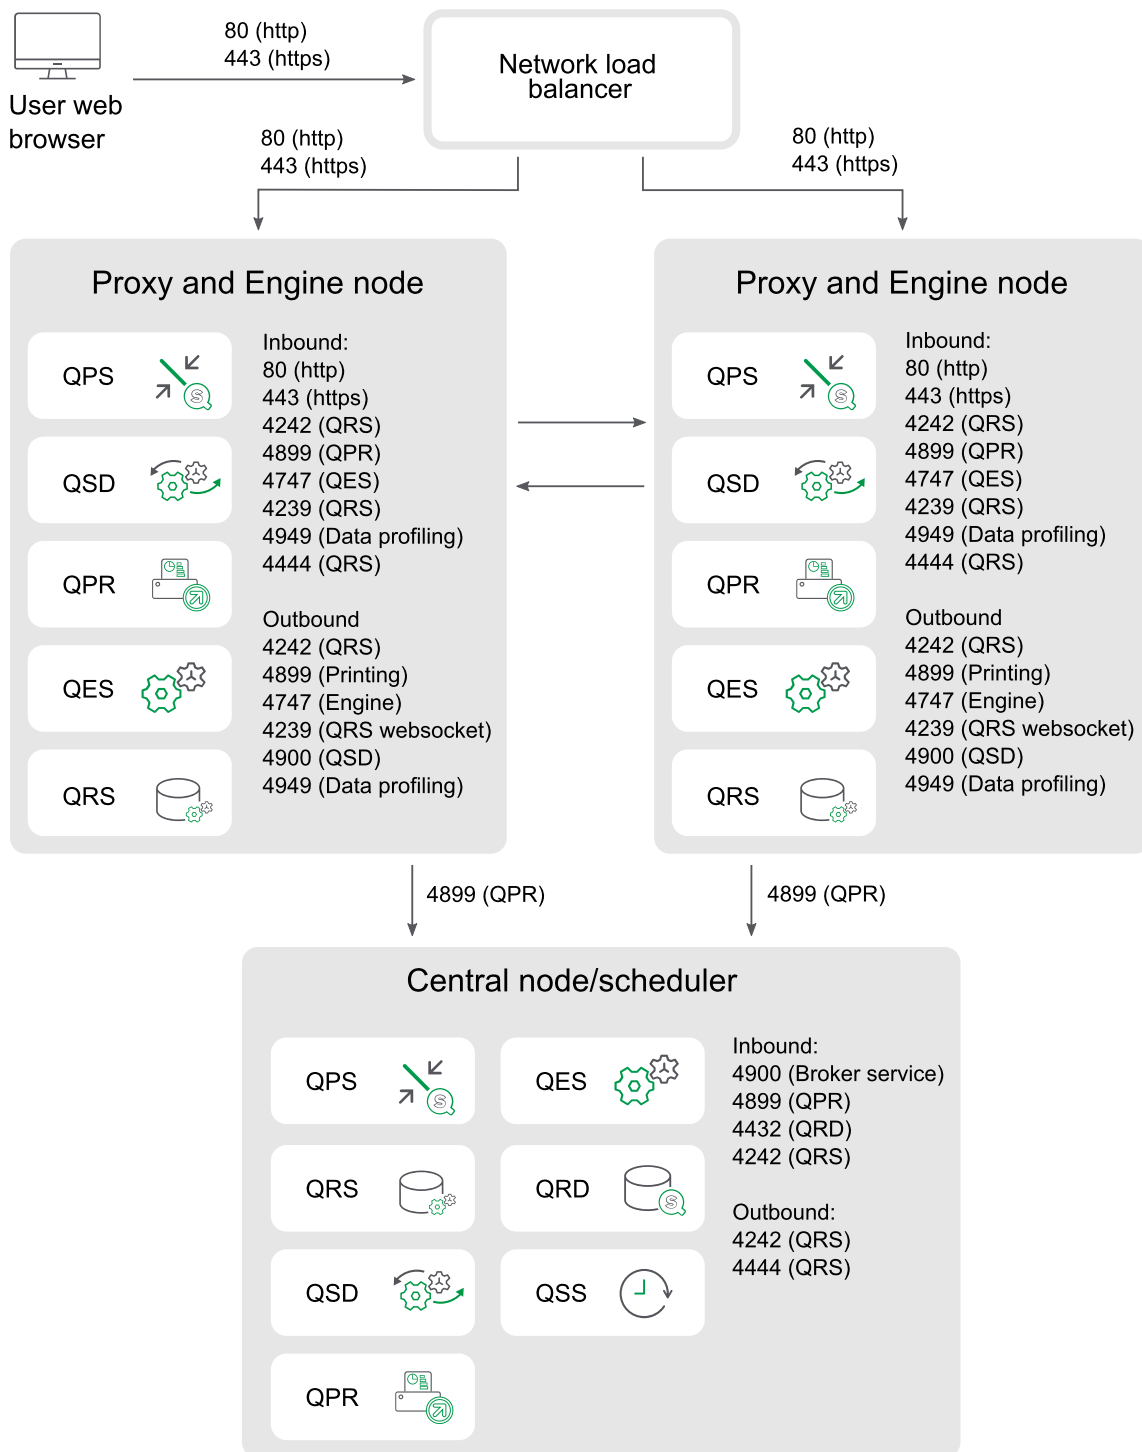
User web browser

80 (http)
443 (https)

Network load balancer

80 (http)
443 (https)

80 (http)
443 (https)

Proxy and Engine node

QPS

QSD

QPR

QES

QRS

Inbound:
80 (http)
443 (https)
4242 (QRS)
4899 (QPR)
4747 (QES)
4239 (QRS)
4949 (Data profiling)
4444 (QRS)

Outbound
4242 (QRS)
4899 (Printing)
4747 (Engine)
4239 (QRS websocket)
4900 (QSD)
4949 (Data profiling)

Proxy and Engine node

QPS

QSD

QPR

QES

QRS

Inbound:
80 (http)
443 (https)
4242 (QRS)
4899 (QPR)
4747 (QES)
4239 (QRS)
4949 (Data profiling)
4444 (QRS)

Outbound
4242 (QRS)
4899 (Printing)
4747 (Engine)
4239 (QRS websocket)
4900 (QSD)
4949 (Data profiling)

4899 (QPR)

4899 (QPR)

Central node/scheduler

QPS

QES

QRS

QRD

QSD

QSS

QPR

Inbound:
4900 (Broker service)
4899 (QPR)
4432 (QRD)
4242 (QRS)

Outbound:
4242 (QRS)
4444 (QRS)